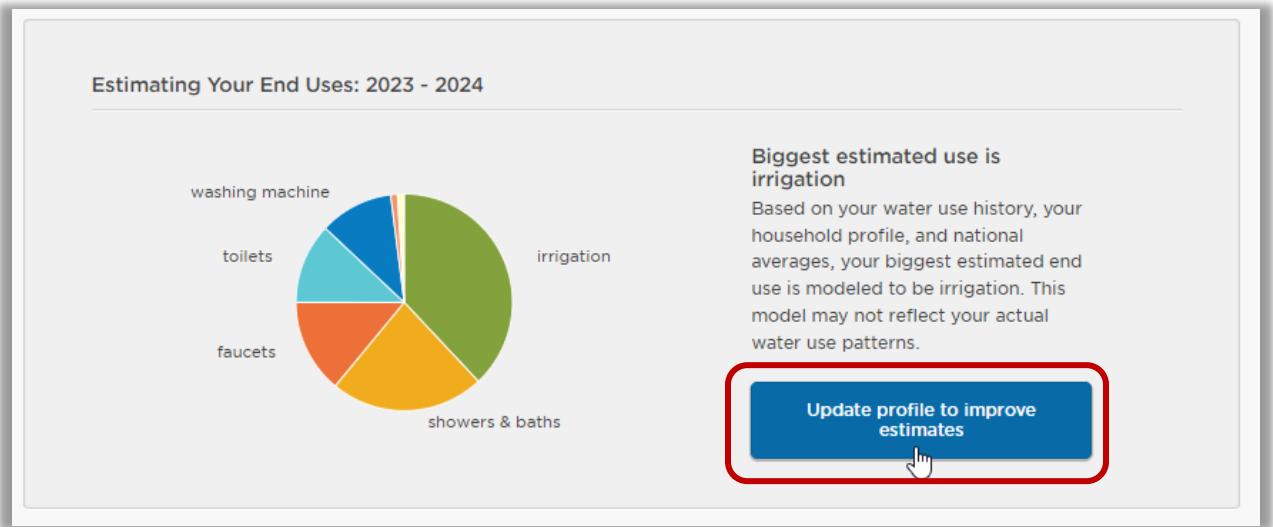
Estimating Your End Uses: 2023 - 2024

washing machine

toilets

faucets

irrigation

showers & baths

Biggest estimated use is irrigation

Based on your water use history, your household profile, and national averages, your biggest estimated end use is modeled to be irrigation. This model may not reflect your actual water use patterns.

Update profile to improve estimates